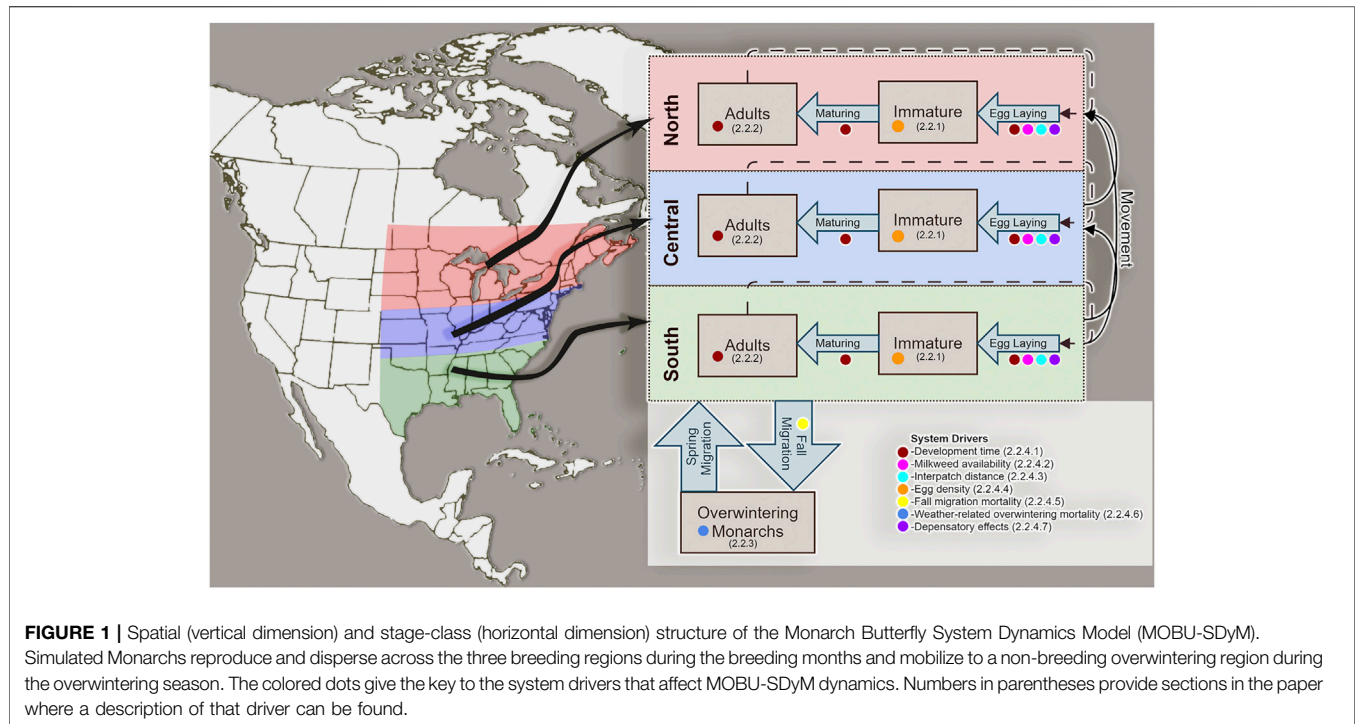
North

Adults (2.2.2)

Maturing

Immature (2.2.1)

Egg Laying

Central

Adults (2.2.2)

Maturing

Immature (2.2.1)

Egg Laying

South

Adults (2.2.2)

Maturing

Immature (2.2.1)

Egg Laying

Movement

Spring Migration

Fall Migration

Overwintering Monarchs (2.2.3)

System Drivers
-Development time (2.2.4.1)
-Milkweed availability (2.2.4.2)
-Interpatch distance (2.2.4.3)
-Egg density (2.2.4.4)
-Fall migration mortality (2.2.4.5)
-Weather-related overwintering mortality (2.2.4.6)
-Depensatory effects (2.2.4.7)

**FIGURE 1 |** Spatial (vertical dimension) and stage-class (horizontal dimension) structure of the Monarch Butterfly System Dynamics Model (MOBU-SDyM). Simulated Monarchs reproduce and disperse across the three breeding regions during the breeding months and mobilize to a non-breeding overwintering region during the overwintering season. The colored dots give the key to the system drivers that affect MOBU-SDyM dynamics. Numbers in parentheses provide sections in the paper where a description of that driver can be found.